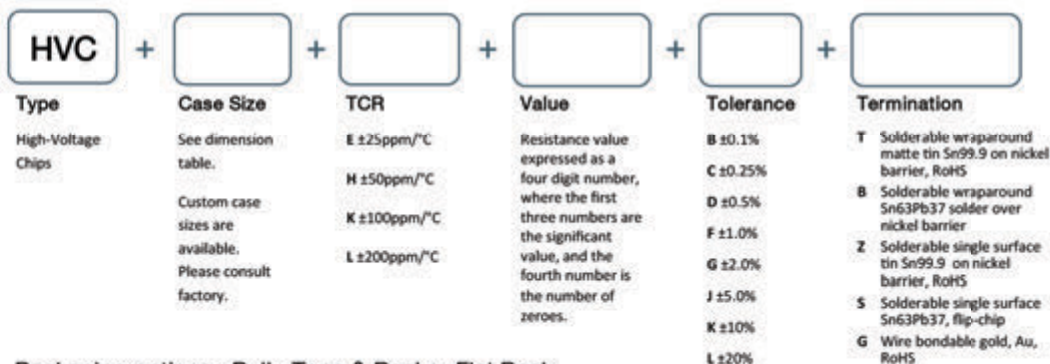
HVC + + + + +

Type

High-Voltage Chips

Case Size

See dimension table.

Custom case sizes are available. Please consult factory.

TCR

E ±25ppm/°C

H ±50ppm/°C

K ±100ppm/°C

L ±200ppm/°C

Value

Resistance value expressed as a four digit number, where the first three numbers are the significant value, and the fourth number is the number of zeroes.

Tolerance

B ±0.1%

C ±0.25%

D ±0.5%

F ±1.0%

G ±2.0%

J ±5.0%

K ±10%

L ±20%

Termination

T Solderable wraparound matte tin Sn99.9 on nickel barrier, RoHS

B Solderable wraparound Sn63Pb37 solder over nickel barrier

Z Solderable single surface tin Sn99.9 on nickel barrier, RoHS

S Solderable single surface Sn63Pb37, flip-chip

G Wire bondable gold, Au, RoHS

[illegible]